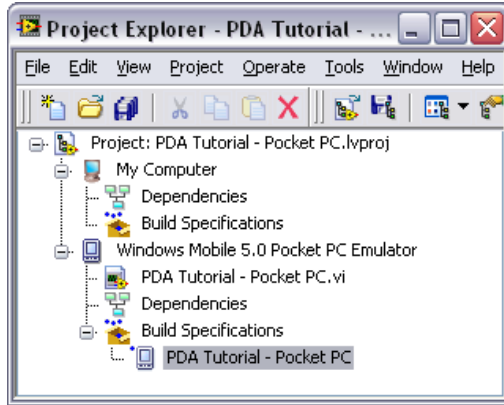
Project Explorer - PDA Tutorial - ...

File Edit View Project Operate Tools Window Help

Project: PDA Tutorial - Pocket PC.lvproj
My Computer
Dependencies
Build Specifications
Windows Mobile 5.0 Pocket PC Emulator
PDA Tutorial - Pocket PC.vi
Dependencies
Build Specifications
PDA Tutorial - Pocket PC